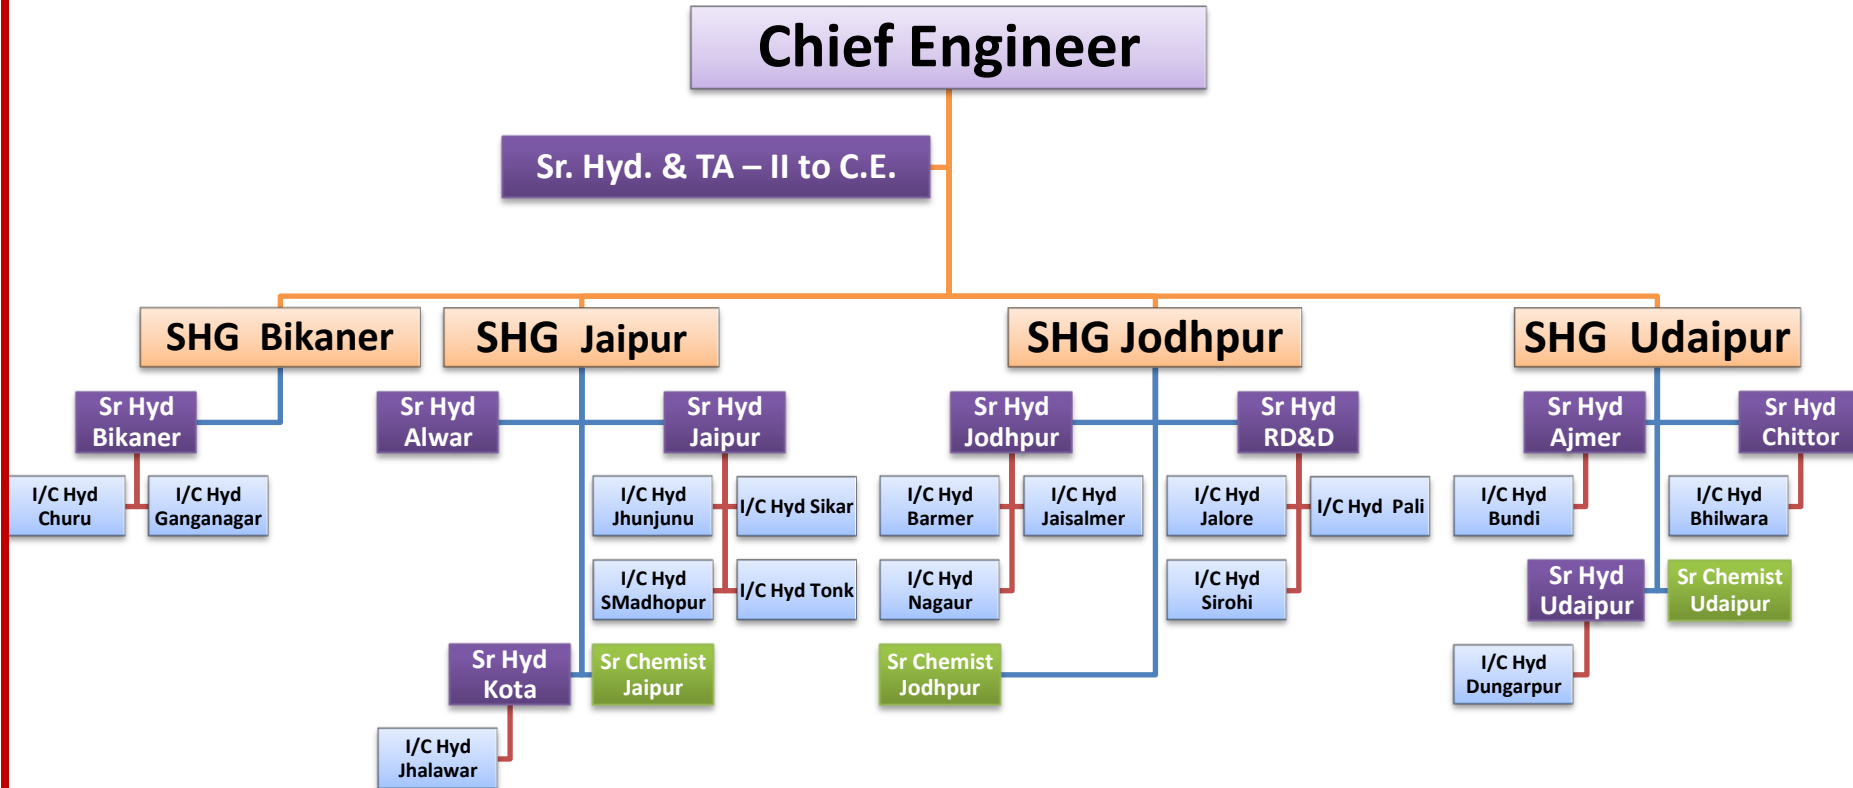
Chief Engineer

Sr. Hyd. & TA – II to C.E.

SHG Bikaner

SHG Jaipur

SHG Jodhpur

SHG Udaipur

Sr Hyd Bikaner

I/C Hyd Churu

I/C Hyd Ganganagar

Sr Hyd Alwar

Sr Hyd Jaipur

I/C Hyd Jhunjunu

I/C Hyd Sikar

I/C Hyd SMadhopur

I/C Hyd Tonk

Sr Hyd Kota

Sr Chemist Jaipur

I/C Hyd Jhalawar

Sr Hyd Jodhpur

Sr Hyd RD&D

I/C Hyd Barmer

I/C Hyd Jaisalmer

I/C Hyd Nagaur

I/C Hyd Jalore

I/C Hyd Pali

I/C Hyd Sirohi

Sr Chemist Jodhpur

Sr Hyd Ajmer

Sr Hyd Chittor

I/C Hyd Bundi

I/C Hyd Bhilwara

Sr Hyd Udaipur

Sr Chemist Udaipur

I/C Hyd Dungarpur